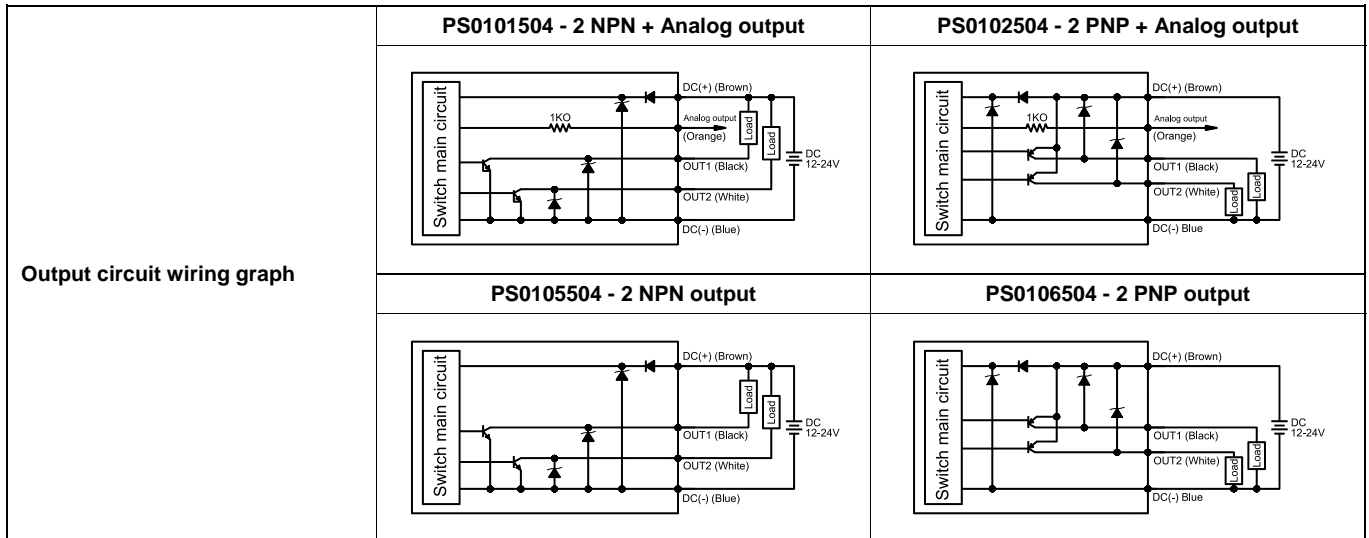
| Output circuit wiring graph | PS0101504 - 2 NPN + Analog output | PS0102504 - 2 PNP + Analog output |
|---|---|---|
| | Switch main circuit, 1KΩ, DC(+) (Brown), Analog output (Orange), Load, Load, DC 12-24V, OUT1 (Black), OUT2 (White), DC(-) (Blue) | Switch main circuit, 1KΩ, DC(+) (Brown), Analog output (Orange), DC 12-24V, OUT1 (Black), OUT2 (White), Load, Load, DC(-) Blue |
| | PS0105504 - 2 NPN output | PS0106504 - 2 PNP output |
| | Switch main circuit, DC(+) (Brown), Load, Load, DC 12-24V, OUT1 (Black), OUT2 (White), DC(-) (Blue) | Switch main circuit, DC(+) (Brown), DC 12-24V, OUT1 (Black), OUT2 (White), Load, Load, DC(-) Blue |